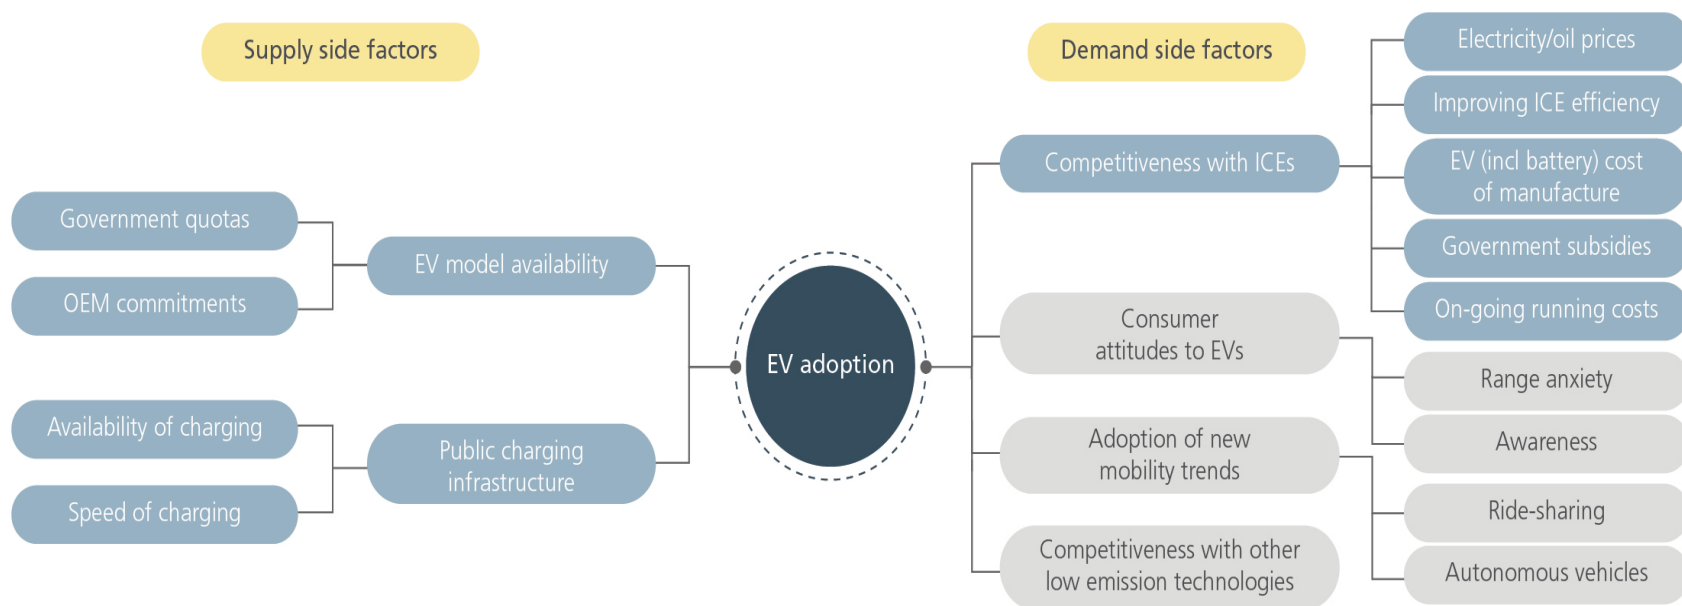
Supply side factors

Demand side factors

Government quotas

OEM commitments

EV model availability

Availability of charging

Speed of charging

Public charging infrastructure

EV adoption

Competitiveness with ICEs

Electricity/oil prices

Improving ICE efficiency

EV (incl battery) cost of manufacture

Government subsidies

On-going running costs

Consumer attitudes to EVs

Range anxiety

Awareness

Adoption of new mobility trends

Ride-sharing

Autonomous vehicles

Competitiveness with other low emission technologies